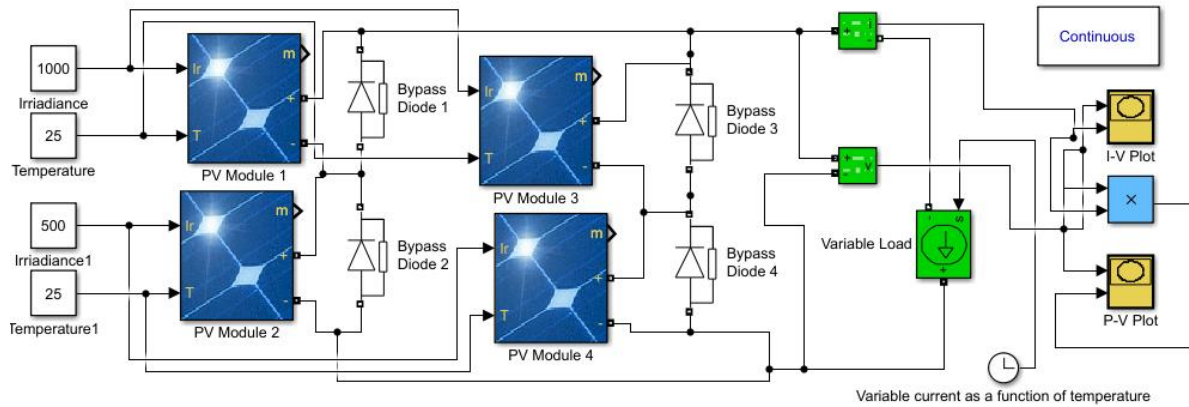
Continuous

1000
Irriadiance

25
Temperature

Ir
T
m
+
-
PV Module 1

Bypass Diode 1

500
Irriadiance1

25
Temperature1

Ir
T
m
+
-
PV Module 2

Bypass Diode 2

Ir
T
m
+
-
PV Module 3

Ir
T
m
+
-
PV Module 4

Bypass Diode 3

Bypass Diode 4

Variable Load

I-V Plot

×

P-V Plot

Variable current as a function of temperature